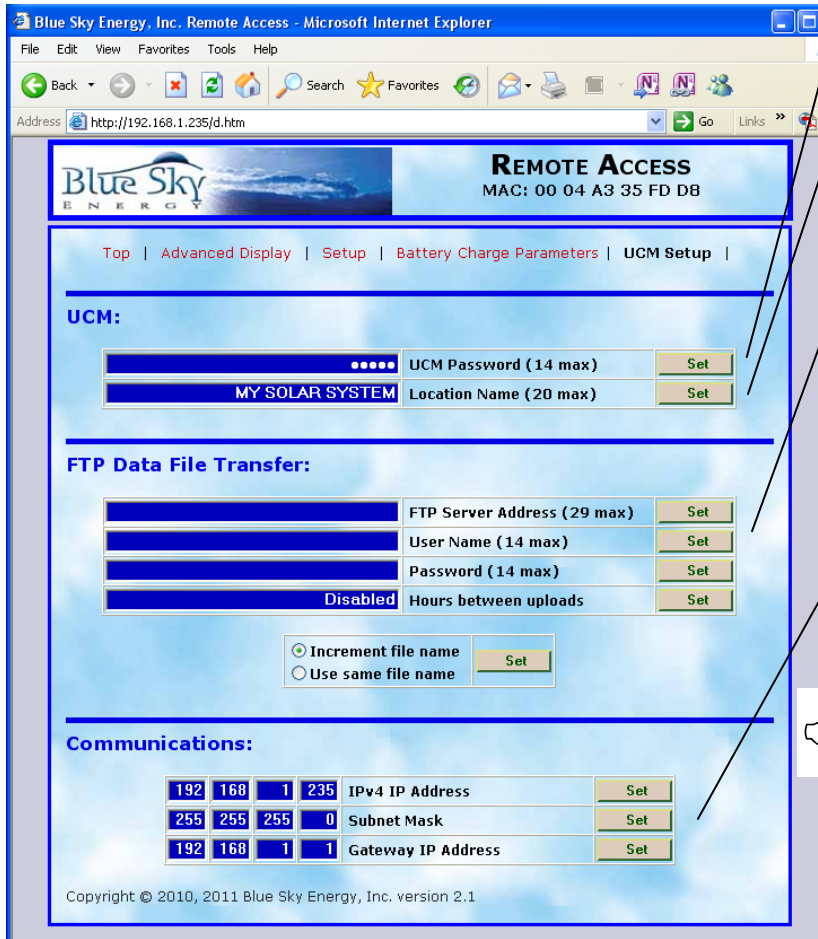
Blue Sky Energy, Inc. Remote Access - Microsoft Internet Explorer

File Edit View Favorites Tools Help

Back Search Favorites

Address http://192.168.1.235/d.htm Go Links »

Blue Sky ENERGY

REMOTE ACCESS
MAC: 00 04 A3 35 FD D8

Top | Advanced Display | Setup | Battery Charge Parameters | UCM Setup |

UCM:

| | | |
|---|---|---|
| ●●●●● | UCM Password (14 max) | Set |
| MY SOLAR SYSTEM | Location Name (20 max) | Set |

FTP Data File Transfer:

| | | |
|---|---|---|
| | FTP Server Address (29 max) | Set |
| | User Name (14 max) | Set |
| | Password (14 max) | Set |
| Disabled | Hours between uploads | Set |

Increment file name
Use same file name
Set

Communications:

| | | | | | |
|---|---|---|---|---|---|
| 192 | 168 | 1 | 235 | IPv4 IP Address | Set |
| 255 | 255 | 255 | 0 | Subnet Mask | Set |
| 192 | 168 | 1 | 1 | Gateway IP Address | Set |

Copyright © 2010, 2011 Blue Sky Energy, Inc. version 2.1